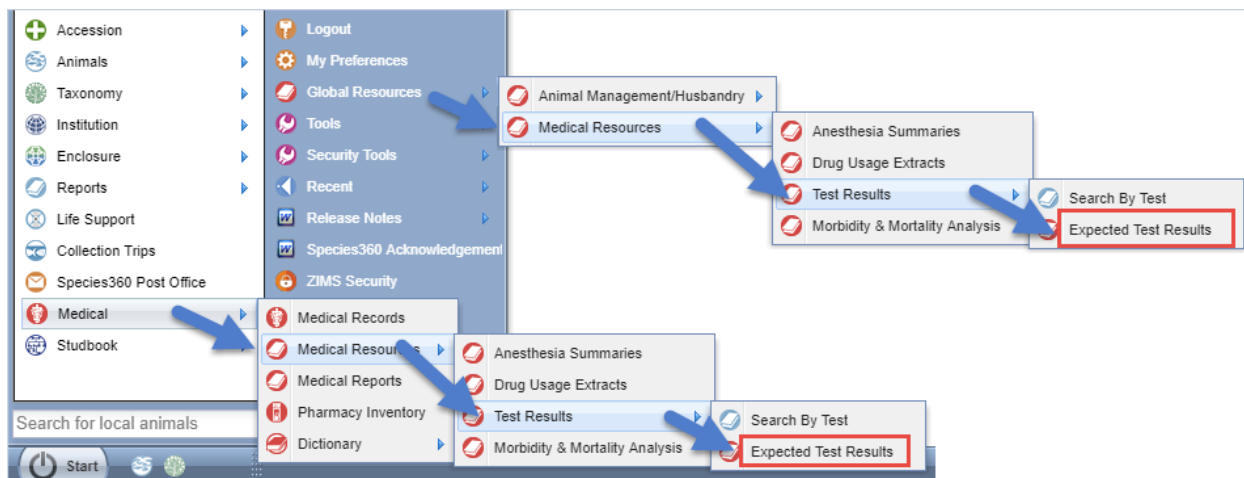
Accession
Animals
Taxonomy
Institution
Enclosure
Reports
Life Support
Collection Trips
Species360 Post Office
Medical
Studbook

Search for local animals

Start

Logout
My Preferences
Global Resources
Tools
Security Tools
Recent
Release Notes
Species360 Acknowledgement
ZIMS Security

Animal Management/Husbandry
Medical Resources

Anesthesia Summaries
Drug Usage Extracts
Test Results
Morbidity & Mortality Analysis

Search By Test
Expected Test Results

Medical Records
Medical Resources
Medical Reports
Pharmacy Inventory
Dictionary

Anesthesia Summaries
Drug Usage Extracts
Test Results
Morbidity & Mortality Analysis

Search By Test
Expected Test Results